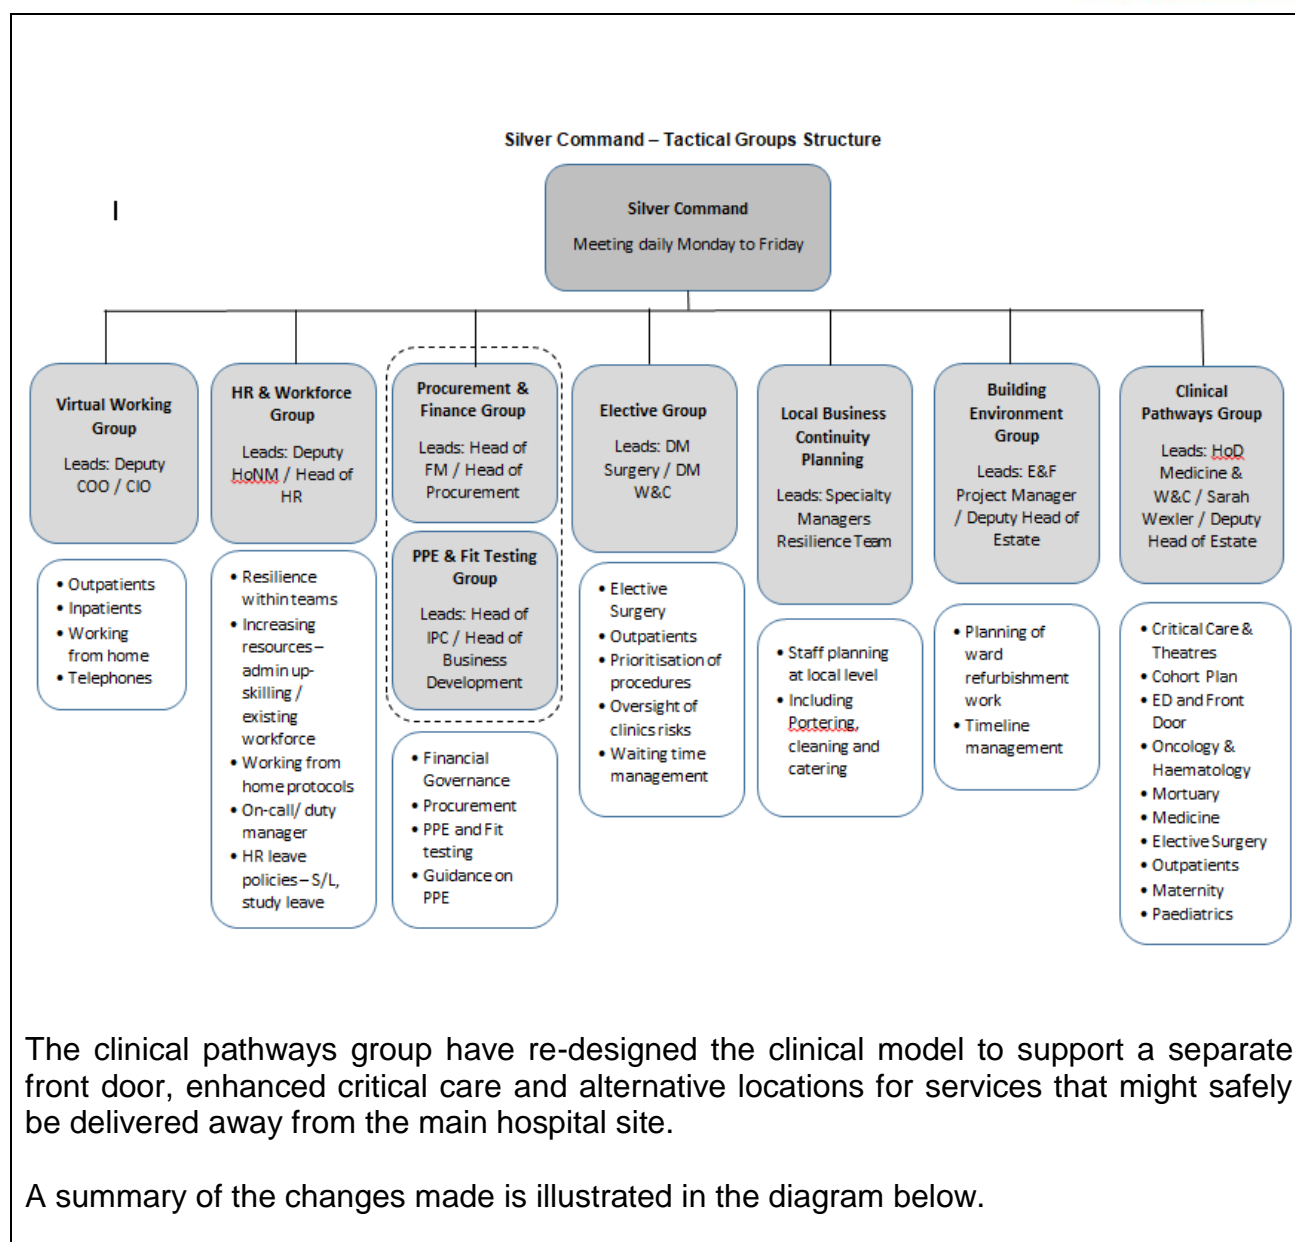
Silver Command – Tactical Groups Structure

I

Silver Command

Meeting daily Monday to Friday

Virtual Working Group

Leads: Deputy COO / CIO

- Outpatients
- Inpatients
- Working from home
- Telephones

HR & Workforce Group

Leads: Deputy HoNM / Head of HR

- Resilience within teams
- Increasing resources – admin up-skilling / existing workforce
- Working from home protocols
- On-call/ duty manager
- HR leave policies – S/L, study leave

Procurement & Finance Group

Leads: Head of FM / Head of Procurement

PPE & Fit Testing Group

Leads: Head of IPC / Head of Business Development

- Financial Governance
- Procurement
- PPE and Fit testing
- Guidance on PPE

Elective Group

Leads: DM Surgery / DM W&C

- Elective Surgery
- Outpatients
- Prioritisation of procedures
- Oversight of clinics risks
- Waiting time management

Local Business Continuity Planning

Leads: Specialty Managers Resilience Team

- Staff planning at local level
- Including Portering, cleaning and catering

Building Environment Group

Leads: E&F Project Manager / Deputy Head of Estate

- Planning of ward refurbishment work
- Timeline management

Clinical Pathways Group

Leads: HoD Medicine & W&C / Sarah Wexler / Deputy Head of Estate

- Critical Care & Theatres
- Cohort Plan
- ED and Front Door
- Oncology & Haematology
- Mortuary
- Medicine
- Elective Surgery
- Outpatients
- Maternity
- Paediatrics

The clinical pathways group have re-designed the clinical model to support a separate front door, enhanced critical care and alternative locations for services that might safely be delivered away from the main hospital site.

A summary of the changes made is illustrated in the diagram below.